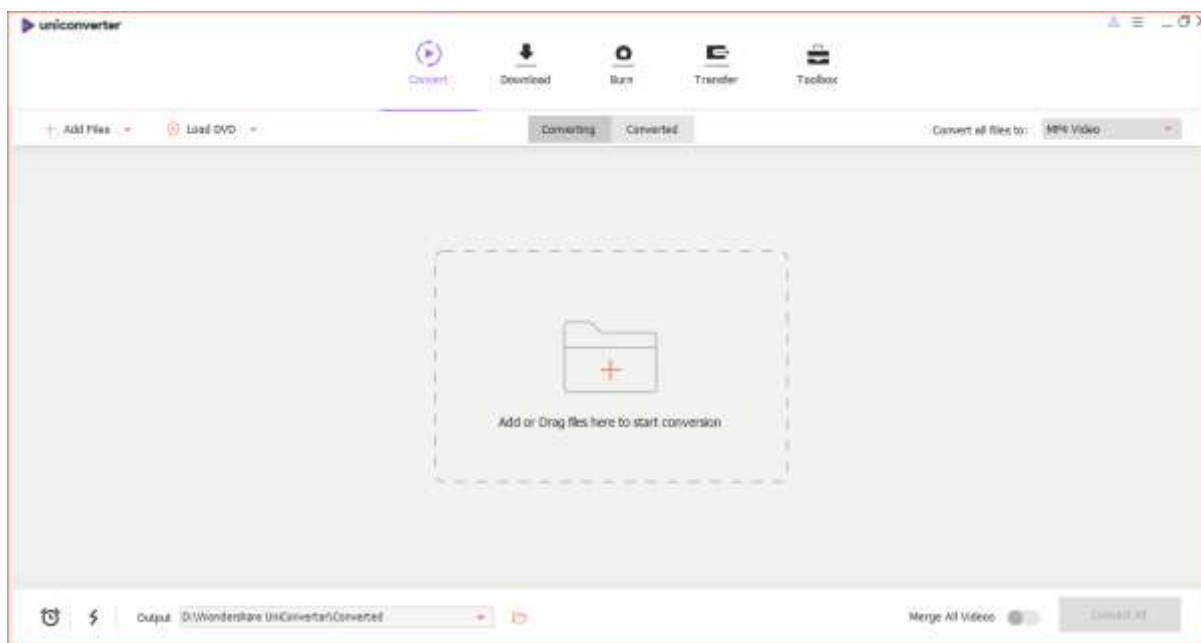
uniconverter

Convert
Download
Burn
Transfer
Toolbox

+ Add Files
Load DVD

Converting
Converted

Convert all files to:
MP4 Video

Add or Drag files here to start conversion

Output D:\Wondershare UniConverter\Converted

Merge All Videos

Convert All